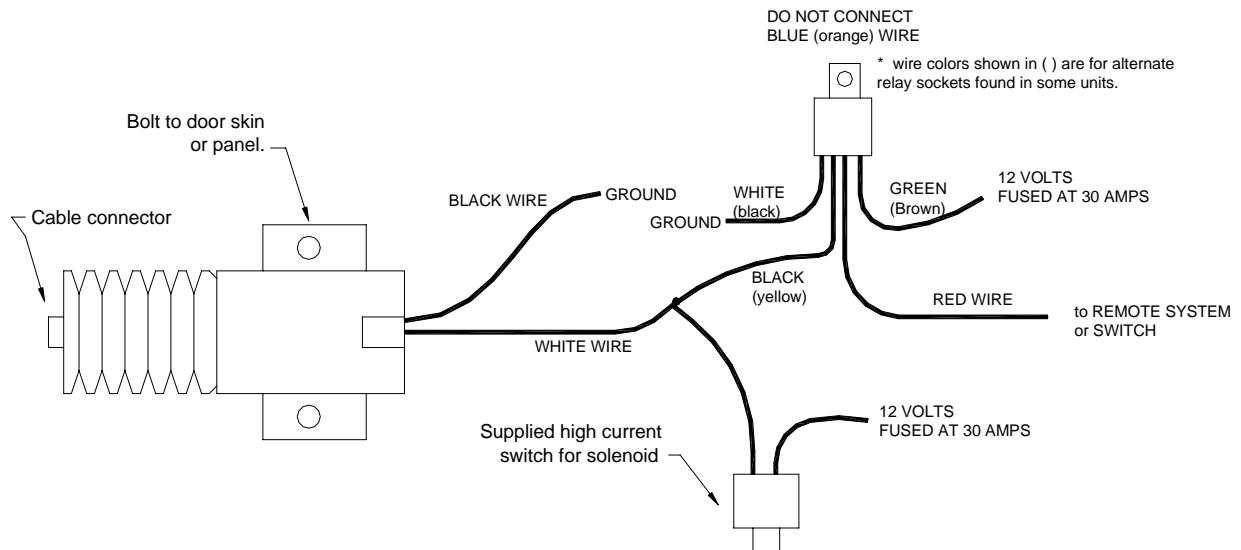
DO NOT CONNECT
BLUE (orange) WIRE

* wire colors shown in ( ) are for alternate relay sockets found in some units.

Bolt to door skin or panel.

Cable connector

BLACK WIRE

GROUND

WHITE (black)

GROUND

GREEN (Brown)

12 VOLTS
FUSED AT 30 AMPS

BLACK (yellow)

RED WIRE

to REMOTE SYSTEM or SWITCH

WHITE WIRE

12 VOLTS
FUSED AT 30 AMPS

Supplied high current switch for solenoid